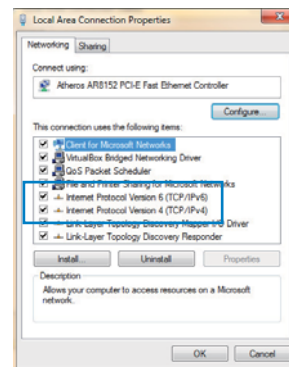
Local Area Connection Properties

Networking | Sharing

Connect using:

Atheros AR8152 PCI-E Fast Ethernet Controller

Configure...

This connection uses the following items:

Client for Microsoft Networks
VirtualBox Bridged Networking Driver
QoS Packet Scheduler
File and Printer Sharing for Microsoft Networks
Internet Protocol Version 6 (TCP/IPv6)
Internet Protocol Version 4 (TCP/IPv4)
Link-Layer Topology Discovery Mapper I/O Driver
Link-Layer Topology Discovery Responder

Install... | Uninstall | Properties

Description

Allows your computer to access resources on a Microsoft network.

OK | Cancel